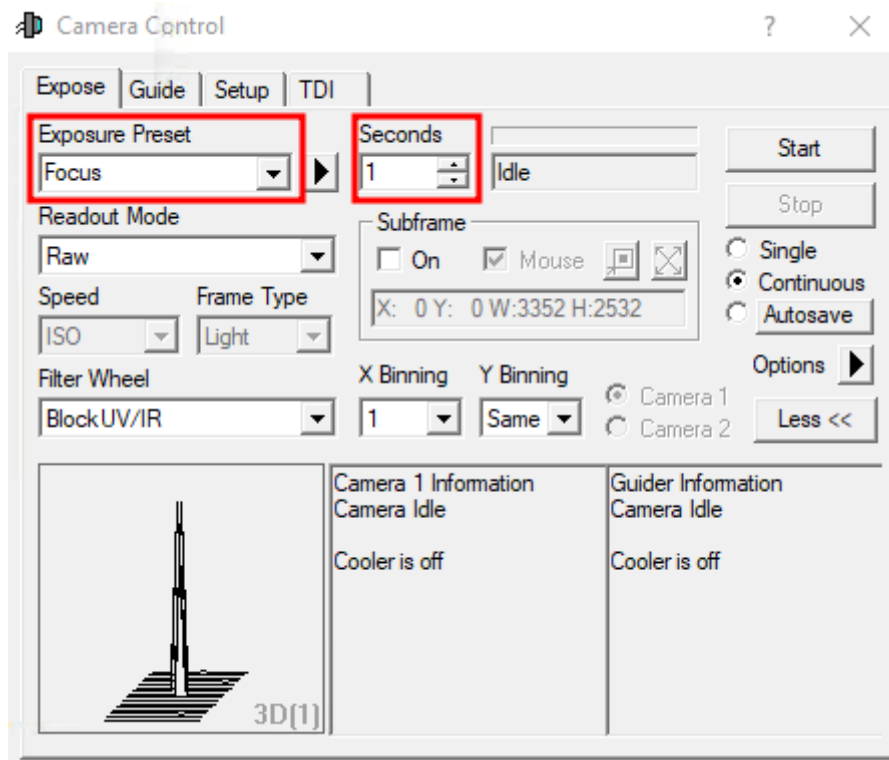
Camera Control

?

Expose | Guide | Setup | TDI

Exposure Preset
Focus

Seconds
1

Idle

Start

Stop

Readout Mode
Raw

Subframe
On
Mouse

X: 0 Y: 0 W:3352 H:2532

Single
Continuous
Autosave

Speed
ISO

Frame Type
Light

Options

Filter Wheel
Block UV/IR

X Binning
1

Y Binning
Same

Camera 1
Camera 2

Less <<

3D(1)

Camera 1 Information
Camera Idle

Cooler is off

Guider Information
Camera Idle

Cooler is off